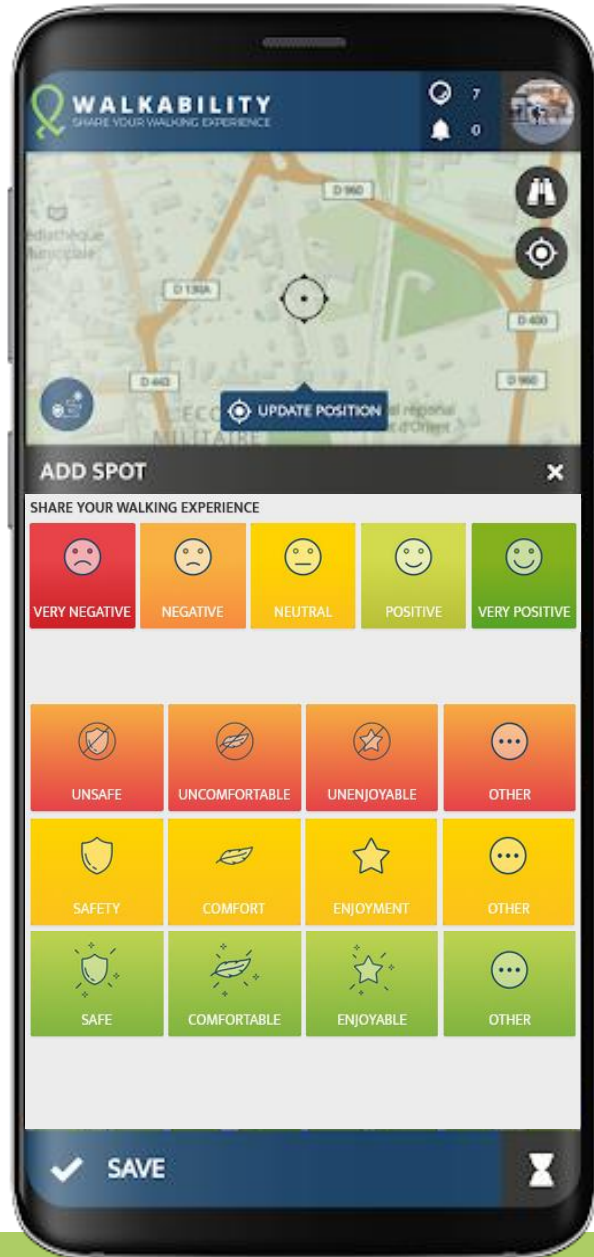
WALKABILITY
SHARE YOUR WALKING EXPERIENCE

7
0

D 960
édiathèque
municipale
D 130A
D 400
D 443
D 960
ECO
MILITAIRE
UPDATE POSITION
al régional
d'Orient

ADD SPOT
×

SHARE YOUR WALKING EXPERIENCE

VERY NEGATIVE
NEGATIVE
NEUTRAL
POSITIVE
VERY POSITIVE

UNSAFE
UNCOMFORTABLE
UNENJOYABLE
OTHER

SAFETY
COMFORT
ENJOYMENT
OTHER

SAFE
COMFORTABLE
ENJOYABLE
OTHER

SAVE